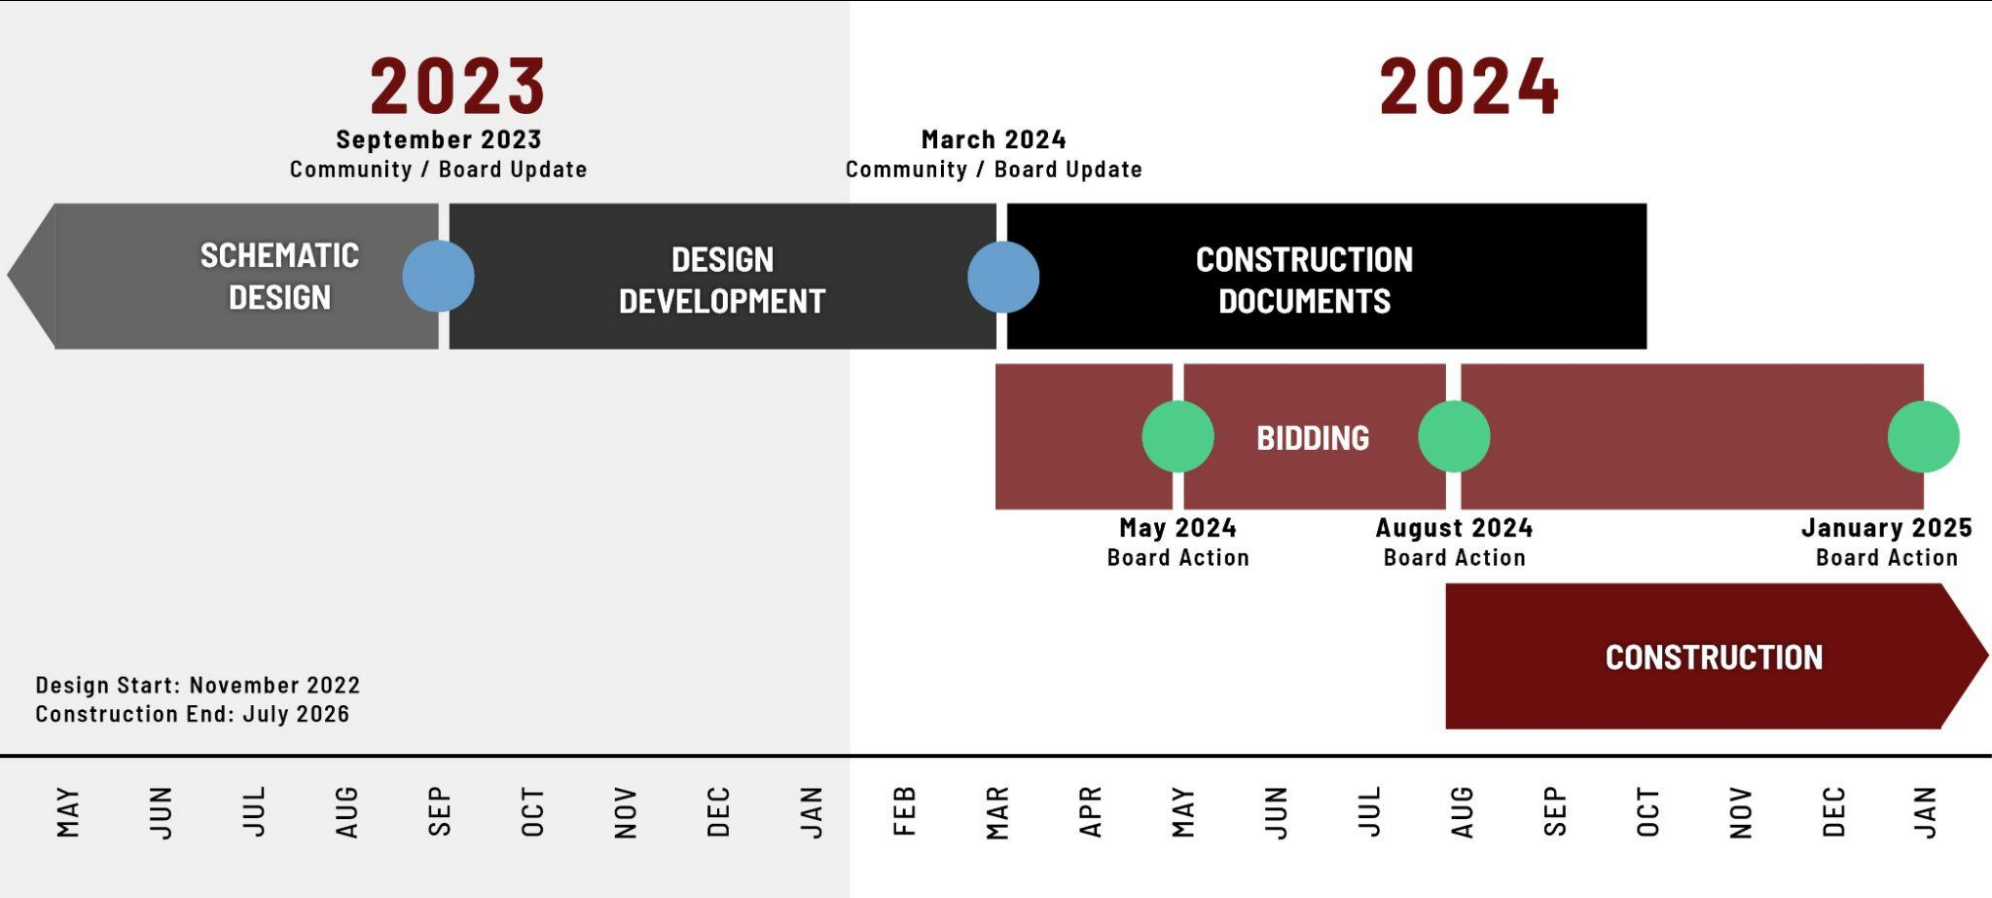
2023

2024

September 2023
Community / Board Update

March 2024
Community / Board Update

SCHEMATIC DESIGN

DESIGN DEVELOPMENT

CONSTRUCTION DOCUMENTS

BIDDING

May 2024
Board Action

August 2024
Board Action

January 2025
Board Action

CONSTRUCTION

Design Start: November 2022
Construction End: July 2026

MAY JUN JUL AUG SEP OCT NOV DEC JAN FEB MAR APR MAY JUN JUL AUG SEP OCT NOV DEC JAN